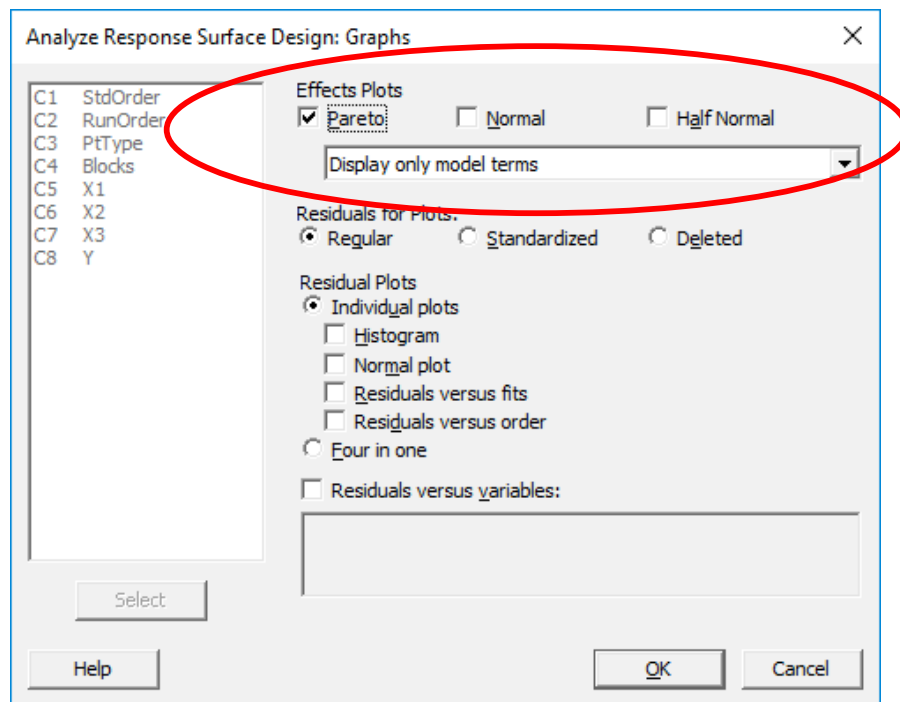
Analyze Response Surface Design: Graphs

| | |
|---|---|
| C1 | StdOrder |
| C2 | RunOrder |
| C3 | PtType |
| C4 | Blocks |
| C5 | X1 |
| C6 | X2 |
| C7 | X3 |
| C8 | Y |

Select

Effects Plots
Pareto
Normal
Half Normal
Display only model terms

Residuals for Plots:
Regular
Standardized
Deleted

Residual Plots
Individual plots
Histogram
Normal plot
Residuals versus fits
Residuals versus order
Four in one

Residuals versus variables:

Help
OK
Cancel